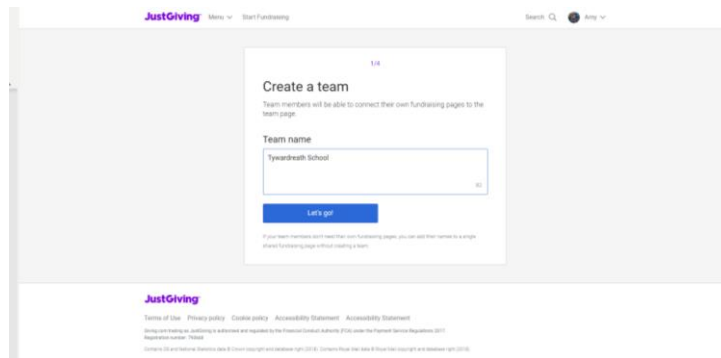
JustGiving Menu Start Fundraising

Search Amy

1/4

Create a team

Team members will be able to connect their own fundraising pages to the team page.

Team name

Tywardreath School

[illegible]

Let's go!

If your team members don't need their own fundraising pages, you can add their names to a single shared fundraising page without creating a team.

JustGiving

Terms of Use Privacy policy Cookie policy Accessibility Statement Accessibility Statement

Giving.com trading as JustGiving is authorised and regulated by the Financial Conduct Authority (FCA) under the Payment Service Regulations 2017. Registration number: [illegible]

Contains OS and National Statistics data © Crown copyright and database right (2018). Contains Royal Mail data © Royal Mail copyright and database right (2018).